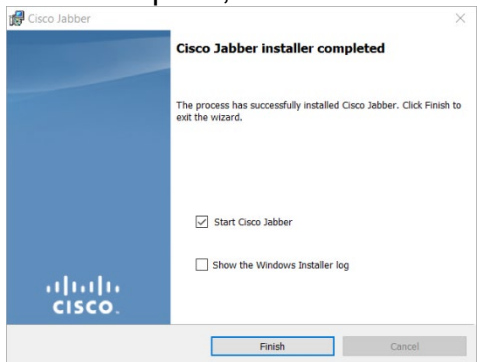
Cisco Jabber

Cisco Jabber installer completed

The process has successfully installed Cisco Jabber. Click Finish to exit the wizard.

Start Cisco Jabber

Show the Windows Installer log

cisco

Finish

Cancel